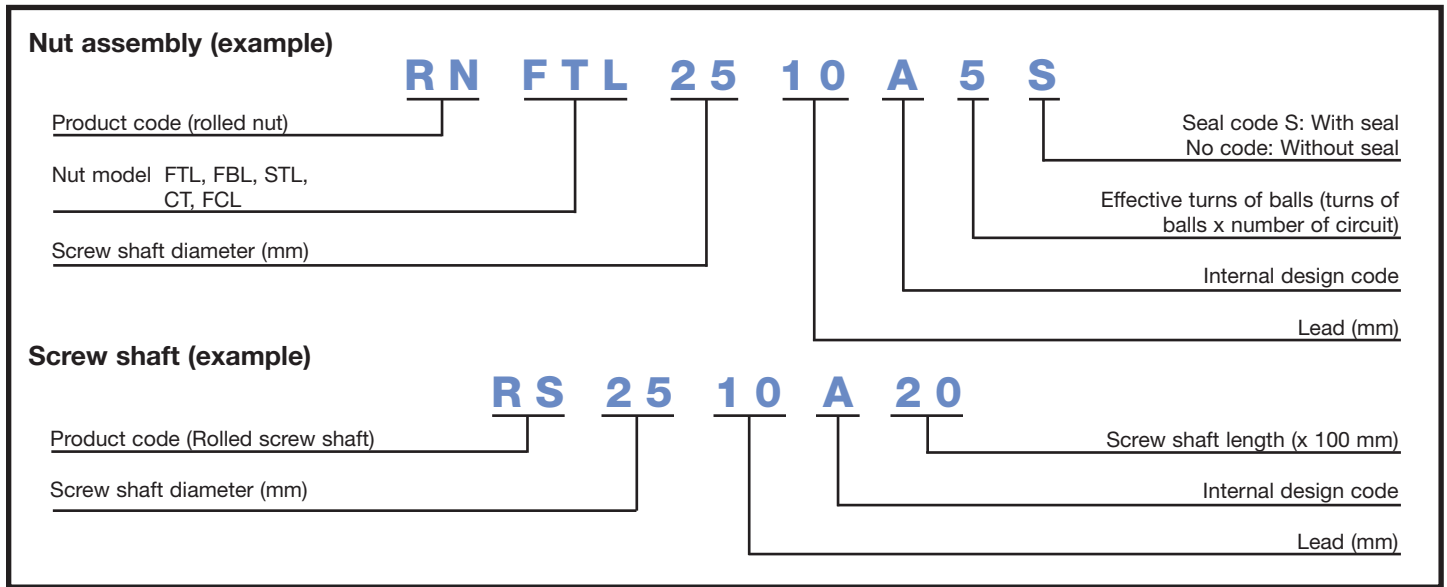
Nut assembly (example)

RN FTL 25 10 A 5 S

Product code (rolled nut)

Nut model FTL, FBL, STL, CT, FCL

Screw shaft diameter (mm)

Seal code S: With seal
No code: Without seal

Effective turns of balls (turns of balls x number of circuit)

Internal design code

Lead (mm)

Screw shaft (example)

RS 25 10 A 20

Product code (Rolled screw shaft)

Screw shaft diameter (mm)

Screw shaft length (x 100 mm)

Internal design code

Lead (mm)